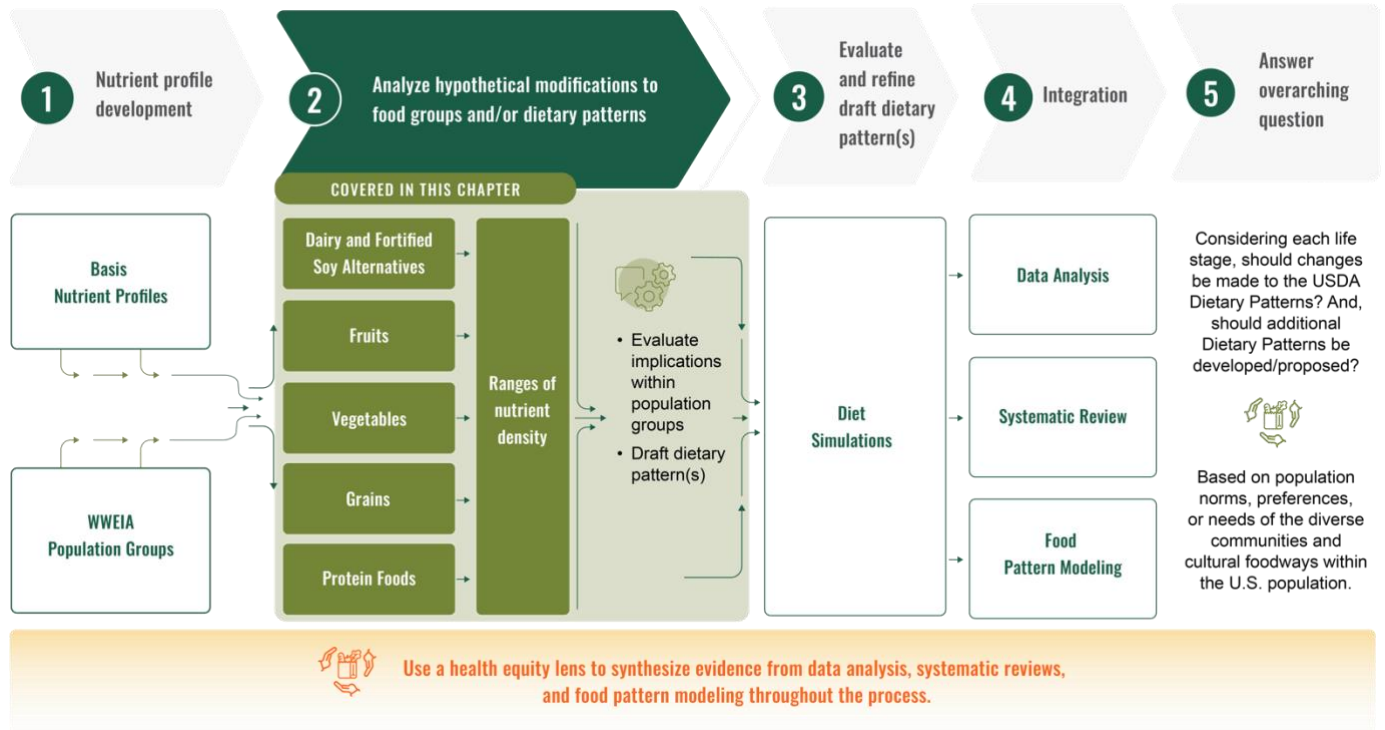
1 Nutrient profile development

2 Analyze hypothetical modifications to food groups and/or dietary patterns

3 Evaluate and refine draft dietary pattern(s)

4 Integration

5 Answer overarching question

COVERED IN THIS CHAPTER

Basis Nutrient Profiles

WWEIA Population Groups

Dairy and Fortified Soy Alternatives

Fruits

Vegetables

Grains

Protein Foods

Ranges of nutrient density

• Evaluate implications within population groups
• Draft dietary pattern(s)

Diet Simulations

Data Analysis

Systematic Review

Food Pattern Modeling

Considering each life stage, should changes be made to the USDA Dietary Patterns? And, should additional Dietary Patterns be developed/proposed?

Based on population norms, preferences, or needs of the diverse communities and cultural foodways within the U.S. population.

Use a health equity lens to synthesize evidence from data analysis, systematic reviews, and food pattern modeling throughout the process.